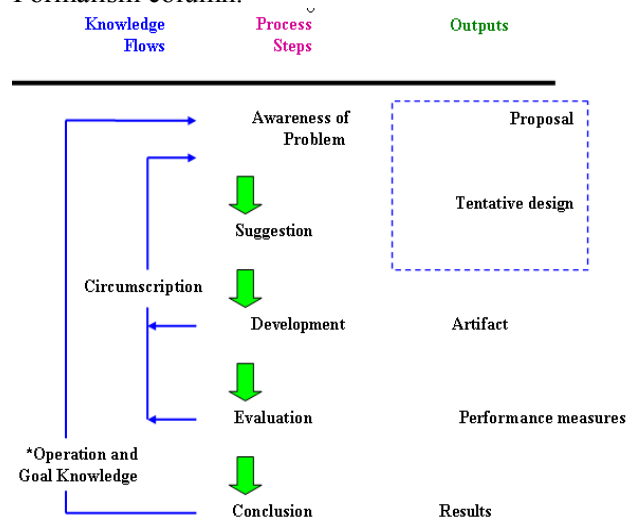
Knowledge Flows

Process Steps

Outputs

Awareness of Problem

Proposal

Suggestion

Tentative design

Circumscription

Development

Artifact

Evaluation

Performance measures

*Operation and Goal Knowledge

Conclusion

Results